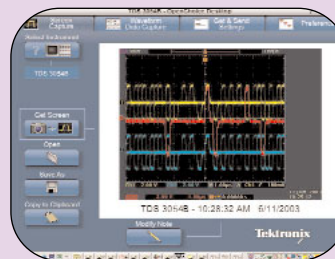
TDS 3054B - OpenChoice Desktop

Screen Capture

Waveform Data Capture

Get & Send Settings

Preferences

Select Instrument

TDS 3054B

Get Screen

Open

Save As

Copy to Clipboard

TDS 3054B - 10:28:32 AM 6/11/2003

Modify Note

Tektronix